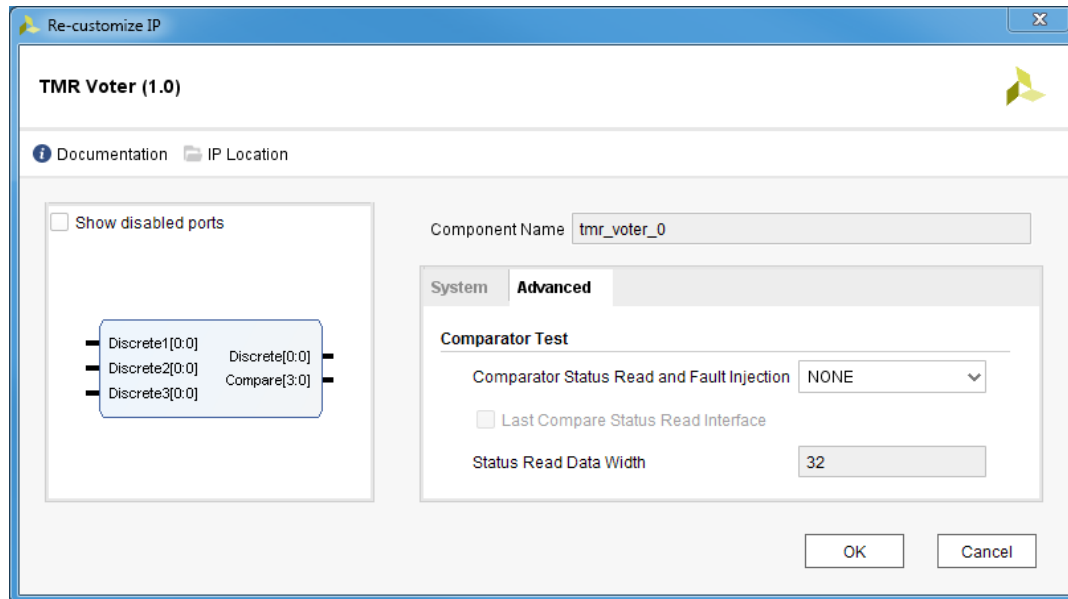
Re-customize IP

TMR Voter (1.0)

Documentation IP Location

Show disabled ports

Discrete1[0:0]
Discrete2[0:0]
Discrete3[0:0]
Discrete[0:0]
Compare[3:0]

Component Name tmr_voter_0

System Advanced

Comparator Test

Comparator Status Read and Fault Injection NONE

Last Compare Status Read Interface

Status Read Data Width 32

OK Cancel